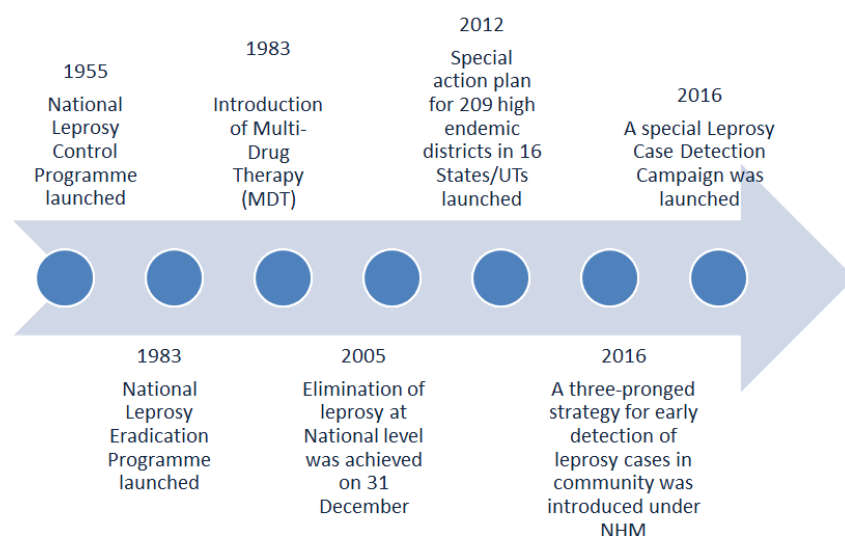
1955

National Leprosy Control Programme launched

1983

Introduction of Multi-Drug Therapy (MDT)

2012

Special action plan for 209 high endemic districts in 16 States/UTs launched

2016

A special Leprosy Case Detection Campaign was launched

1983

National Leprosy Eradication Programme launched

2005

Elimination of leprosy at National level was achieved on 31 December

2016

A three-pronged strategy for early detection of leprosy cases in community was introduced under NHM